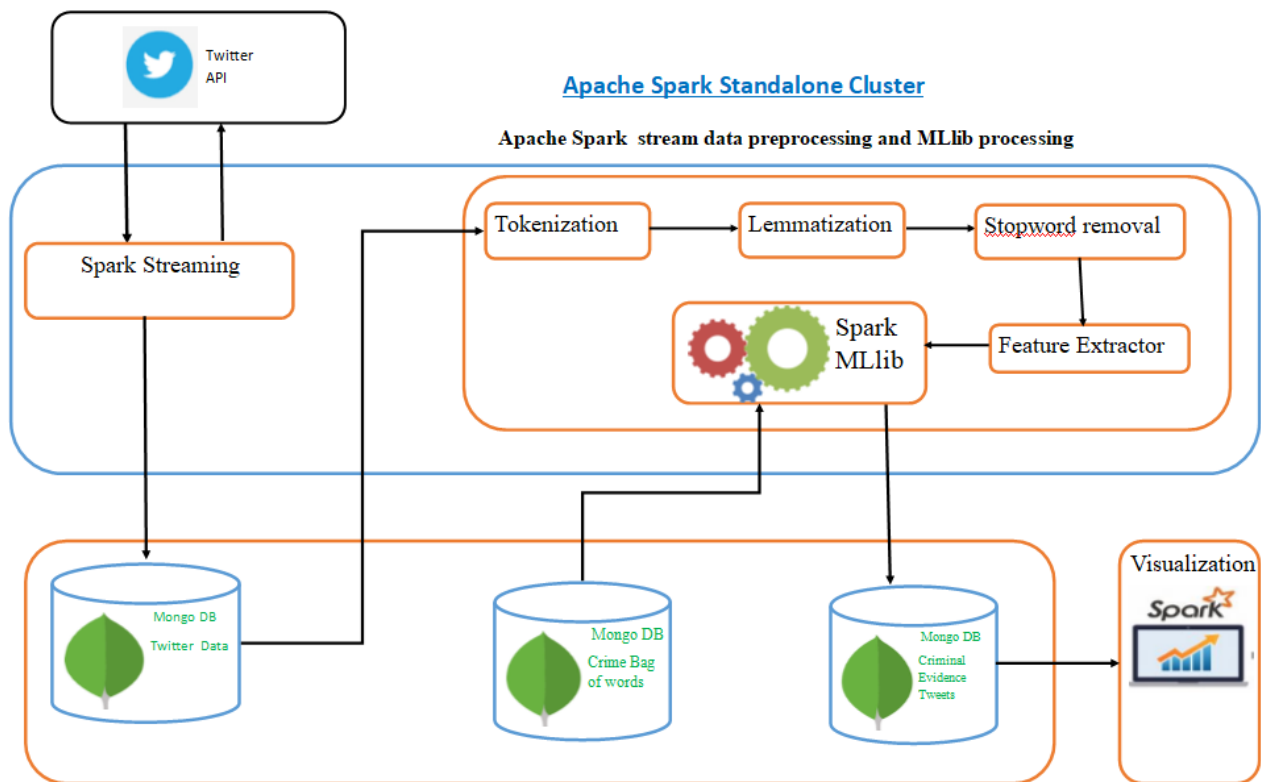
Twitter API

Apache Spark Standalone Cluster

Apache Spark stream data preprocessing and MLlib processing

Spark Streaming

Tokenization

Lemmatization

Stopword removal

Spark MLlib

Feature Extractor

Mongo DB Twitter Data

Mongo DB Crime Bag of words

Mongo DB Criminal Evidence Tweets

Visualization

Spark